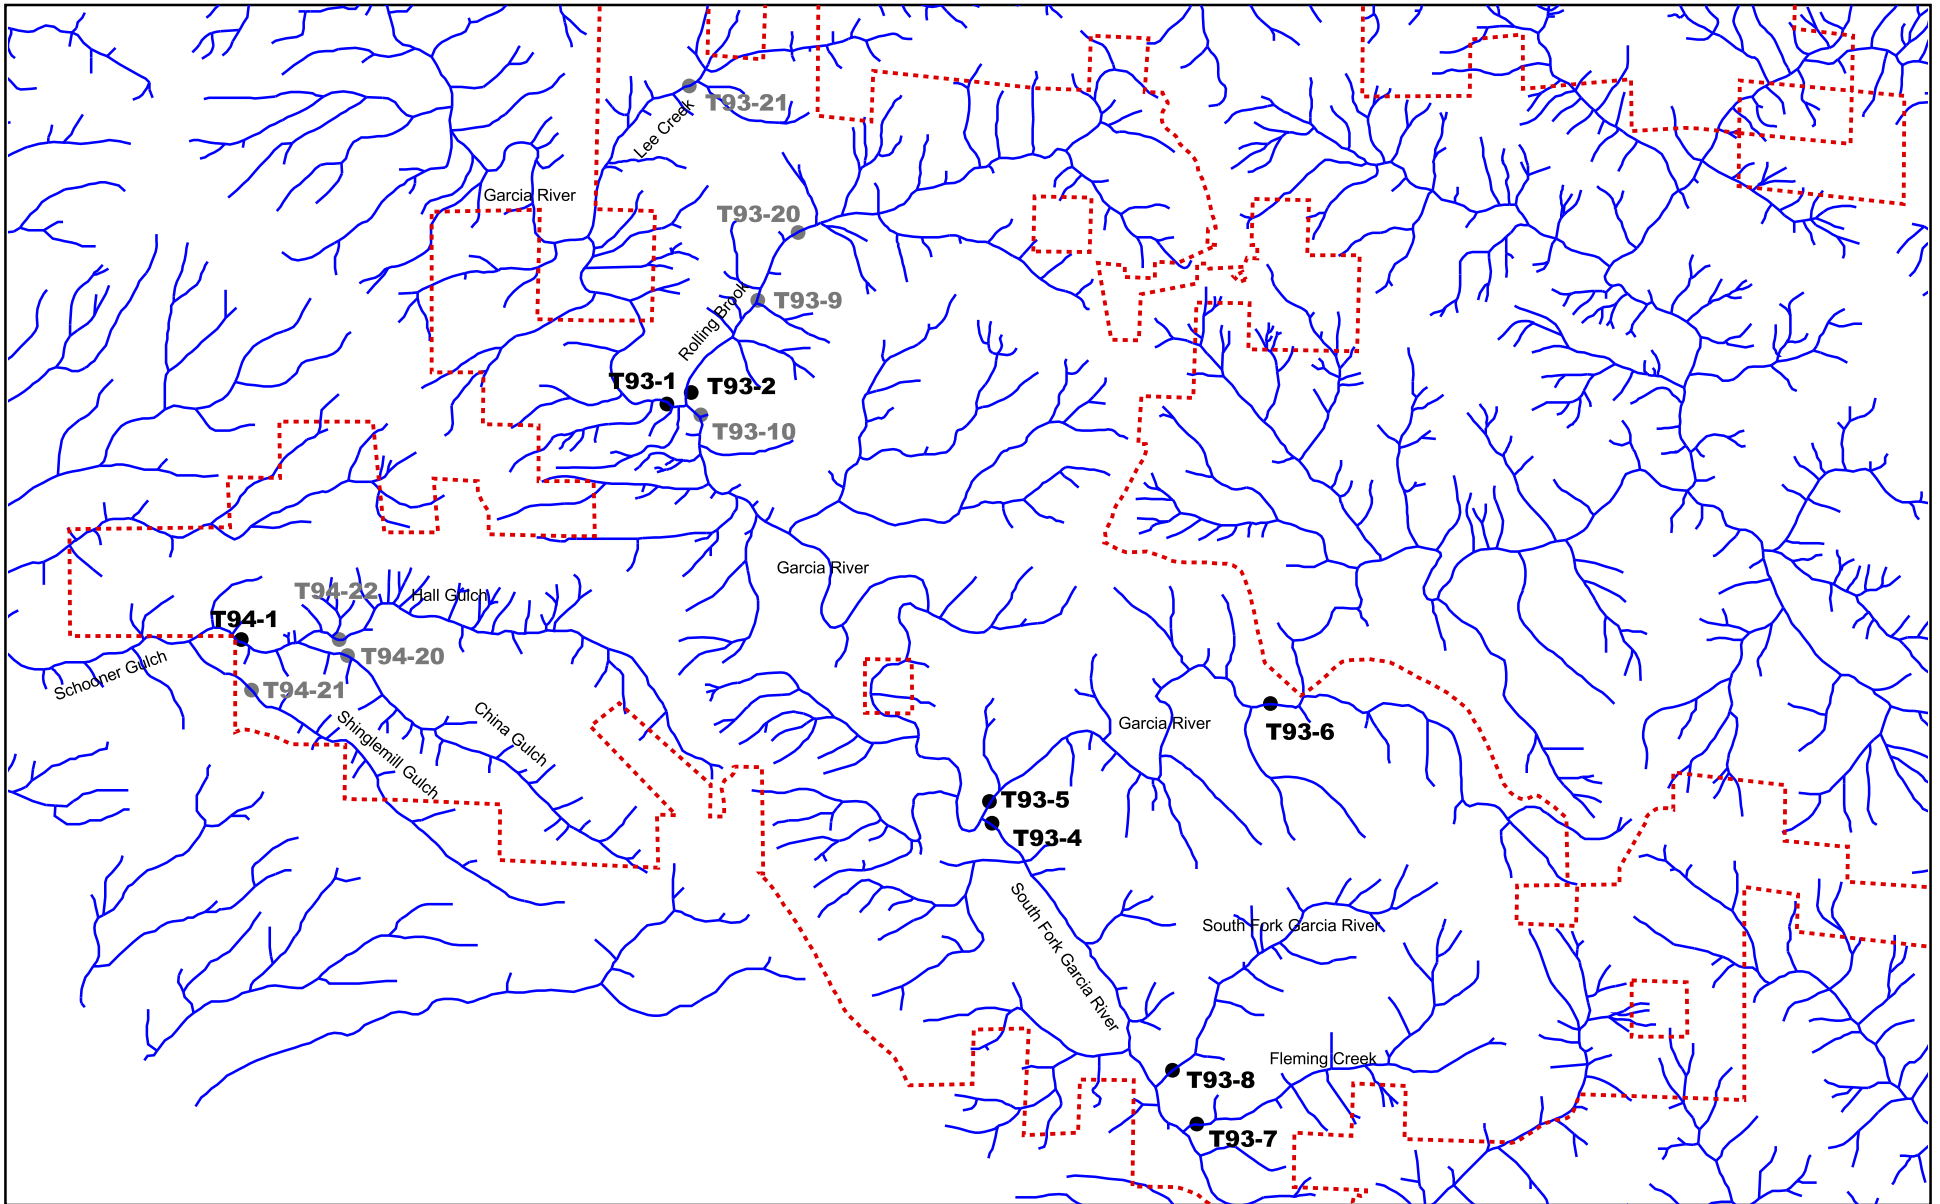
T93-21
Lee Creek
Garcia River
T93-20
T93-9
Rolling Brook
T93-1
T93-2
T93-10
Garcia River
T94-22
Hall Gulch
T94-1
T94-20
Schooner Gulch
T94-21
China Gulch
Shinglemill Gulch
Garcia River
T93-6
T93-5
T93-4
South Fork Garcia River
South Fork Garcia River
Fleming Creek
T93-8
T93-7